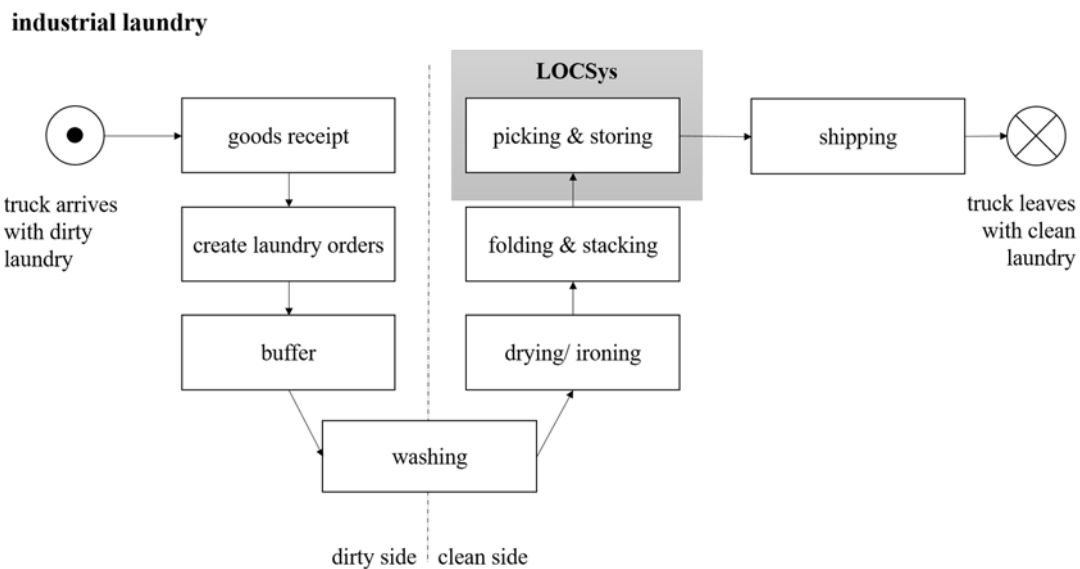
industrial laundry

truck arrives with dirty laundry

goods receipt

create laundry orders

buffer

washing

LOCSys

picking & storing

folding & stacking

drying/ ironing

shipping

truck leaves with clean laundry

dirty side

clean side